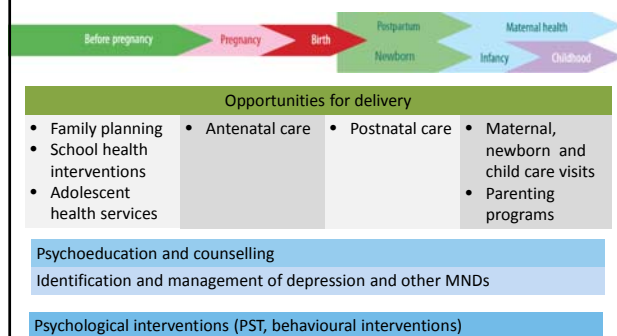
Before pregnancy

Pregnancy

Birth

Postpartum

Newborn

Maternal health

Infancy

Childhood

Opportunities for delivery

| • Family planning<br>• School health interventions<br>• Adolescent health services | • Antenatal care | • Postnatal care | • Maternal, newborn and child care visits<br>• Parenting programs |
|---|---|---|---|

Psychoeducation and counselling

Identification and management of depression and other MNDs

Psychological interventions (PST, behavioural interventions)